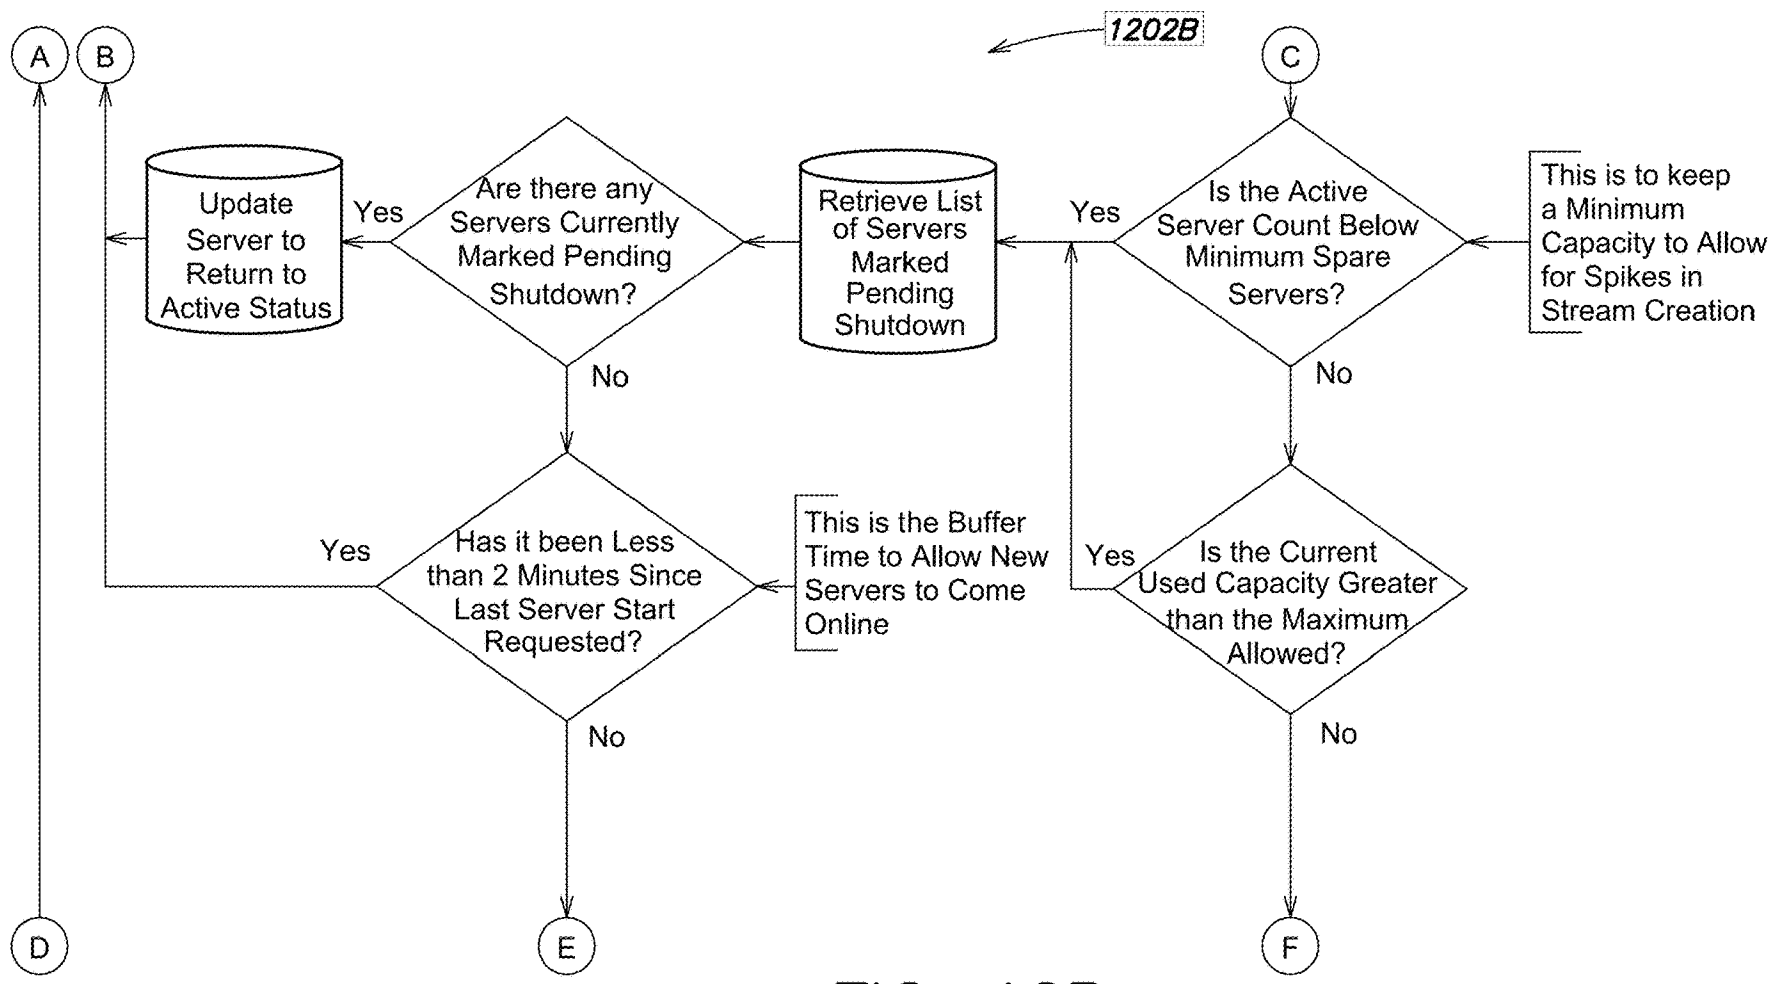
1202B

A

B

C

Update Server to Return to Active Status

Yes

Are there any Servers Currently Marked Pending Shutdown?

Retrieve List of Servers Marked Pending Shutdown

Yes

Is the Active Server Count Below Minimum Spare Servers?

This is to keep a Minimum Capacity to Allow for Spikes in Stream Creation

No

No

Yes

Has it been Less than 2 Minutes Since Last Server Start Requested?

This is the Buffer Time to Allow New Servers to Come Online

Yes

Is the Current Used Capacity Greater than the Maximum Allowed?

No

No

D

E

F